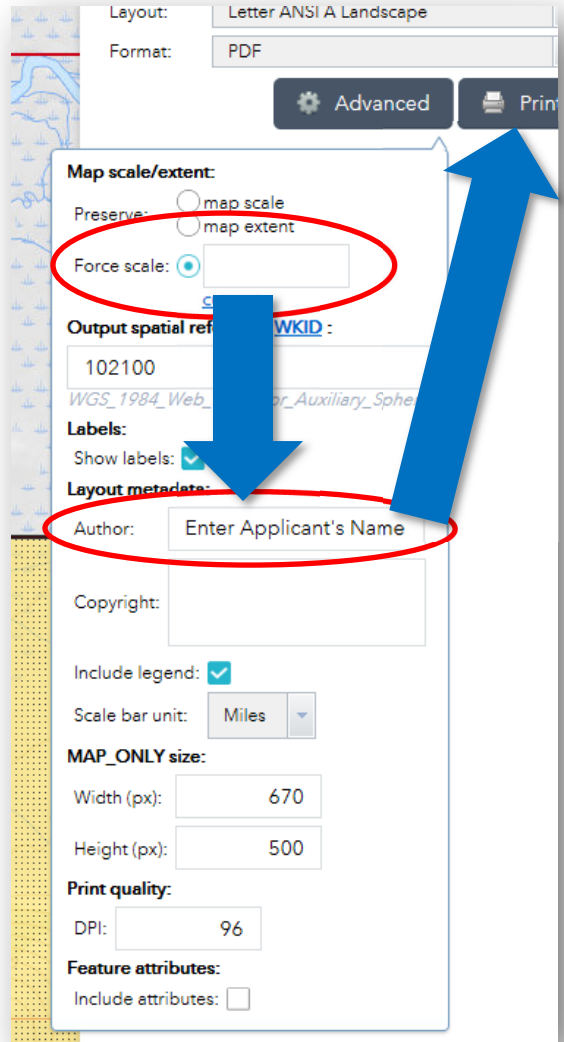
Layout: Letter ANSI A Landscape

Format: PDF

Advanced

Prin

Map scale/extent:

Preserve: map scale

map extent

Force scale:

C

Output spatial ref WKID :

102100

WGS_1984_Web_ or_Auxiliary_Sphe

Labels:

Show labels:

Layout metadata:

Author: Enter Applicant's Name

Copyright:

Include legend:

Scale bar unit: Miles

MAP_ONLY size:

Width (px): 670

Height (px): 500

Print quality:

DPI: 96

Feature attributes:

Include attributes: